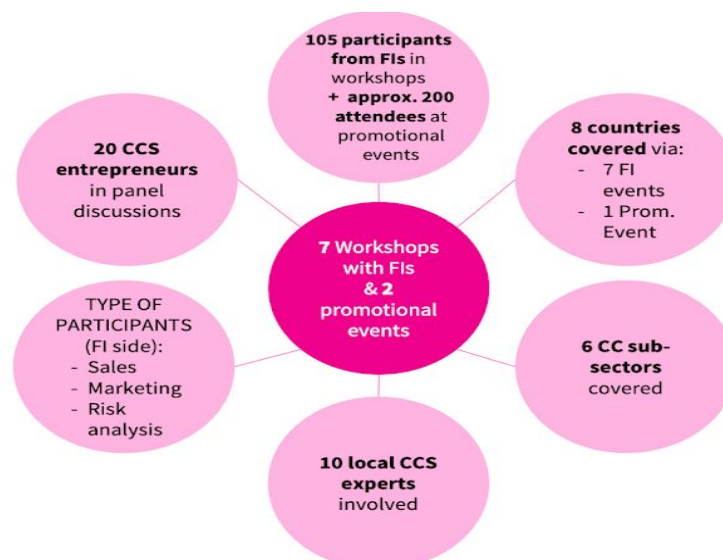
105 participants from FIs in workshops + approx. 200 attendees at promotional events

20 CCS entrepreneurs in panel discussions

8 countries covered via:
- 7 FI events
- 1 Prom. Event

7 Workshops with FIs & 2 promotional events

TYPE OF PARTICIPANTS (FI side):
- Sales
- Marketing
- Risk analysis

6 CC sub-sectors covered

10 local CCS experts involved